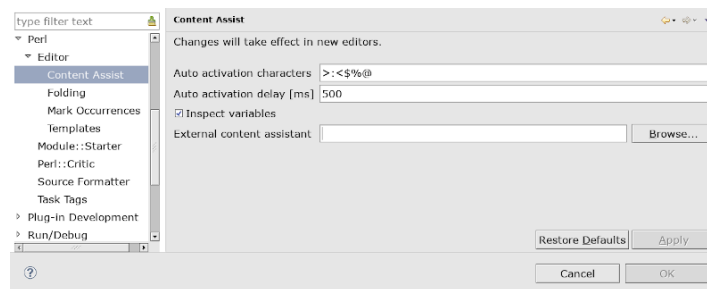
type filter text
Perl
Editor
Content Assist
Folding
Mark Occurrences
Templates
Module::Starter
Perl::Critic
Source Formatter
Task Tags
Plug-in Development
Run/Debug

Content Assist

Changes will take effect in new editors.

Auto activation characters >:<$%@
Auto activation delay [ms] 500
☑ Inspect variables
External content assistant
Browse...

Restore Defaults
Apply

?
Cancel
OK